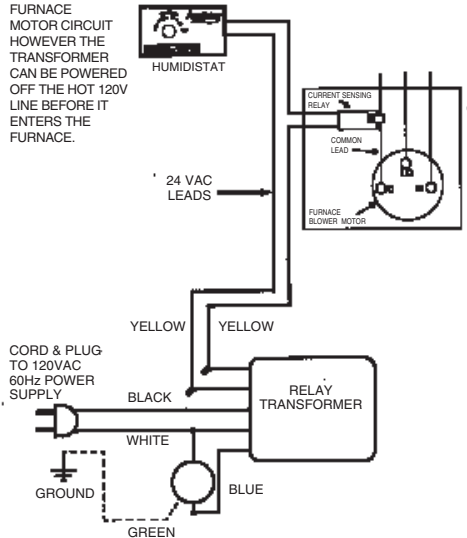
FURNACE MOTOR CIRCUIT HOWEVER THE TRANSFORMER CAN BE POWERED OFF THE HOT 120V LINE BEFORE IT ENTERS THE FURNACE.

HUMIDISTAT

CURRENT SENSING RELAY

COMMON LEAD

FURNACE BLOWER MOTOR

24 VAC LEADS

YELLOW

YELLOW

CORD & PLUG TO 120VAC 60Hz POWER SUPPLY

BLACK

RELAY TRANSFORMER

WHITE

GROUND

BLUE

GREEN